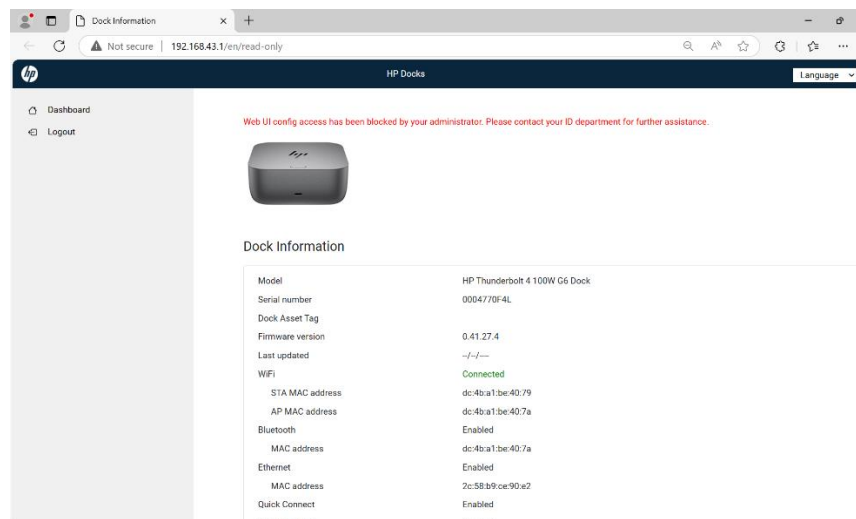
Dock Information

Not secure | 192.168.43.1/en/read-only

HP Docks

Language

Dashboard

Logout

Web UI config access has been blocked by your administrator. Please contact your ID department for further assistance.

Dock Information

| | |
|---|---|
| Model | HP Thunderbolt 4 100W G6 Dock |
| Serial number | 0004770F4L |
| Dock Asset Tag | |
| Firmware version | 0.41.27.4 |
| Last updated | --/--/---- |
| WiFi | Connected |
| STA MAC address | dc:4b:a1:be:40:79 |
| AP MAC address | dc:4b:a1:be:40:7a |
| Bluetooth | Enabled |
| MAC address | dc:4b:a1:be:40:7a |
| Ethernet | Enabled |
| MAC address | 2c:58:b9:ce:90:e2 |
| Quick Connect | Enabled |